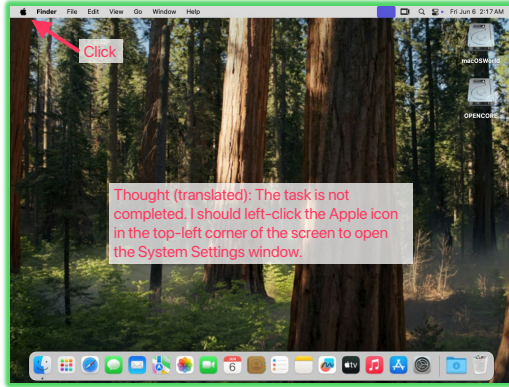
Finder File Edit View Go Window Help

Fri Jun 6 2:17 AM

Click

macOSWorld

OPENCORE

Thought (translated): The task is not completed. I should left-click the Apple icon in the top-left corner of the screen to open the System Settings window.

6

tv